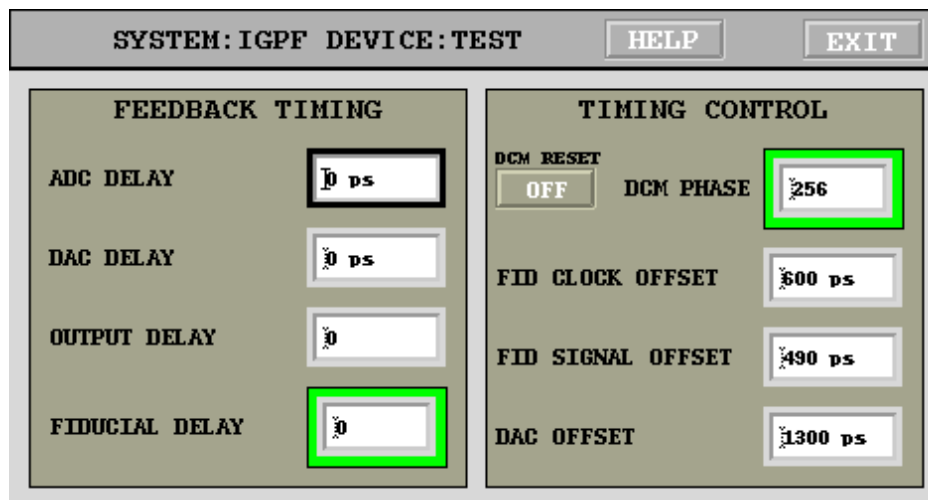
SYSTEM:IGPF DEVICE:TEST
HELP
EXIT

FEEDBACK TIMING
ADC DELAY
0 ps
DAC DELAY
0 ps
OUTPUT DELAY
0
FIDUCIAL DELAY
0

TIMING CONTROL
DCM RESET
OFF
DCM PHASE
256
FID CLOCK OFFSET
600 ps
FID SIGNAL OFFSET
490 ps
DAC OFFSET
1300 ps